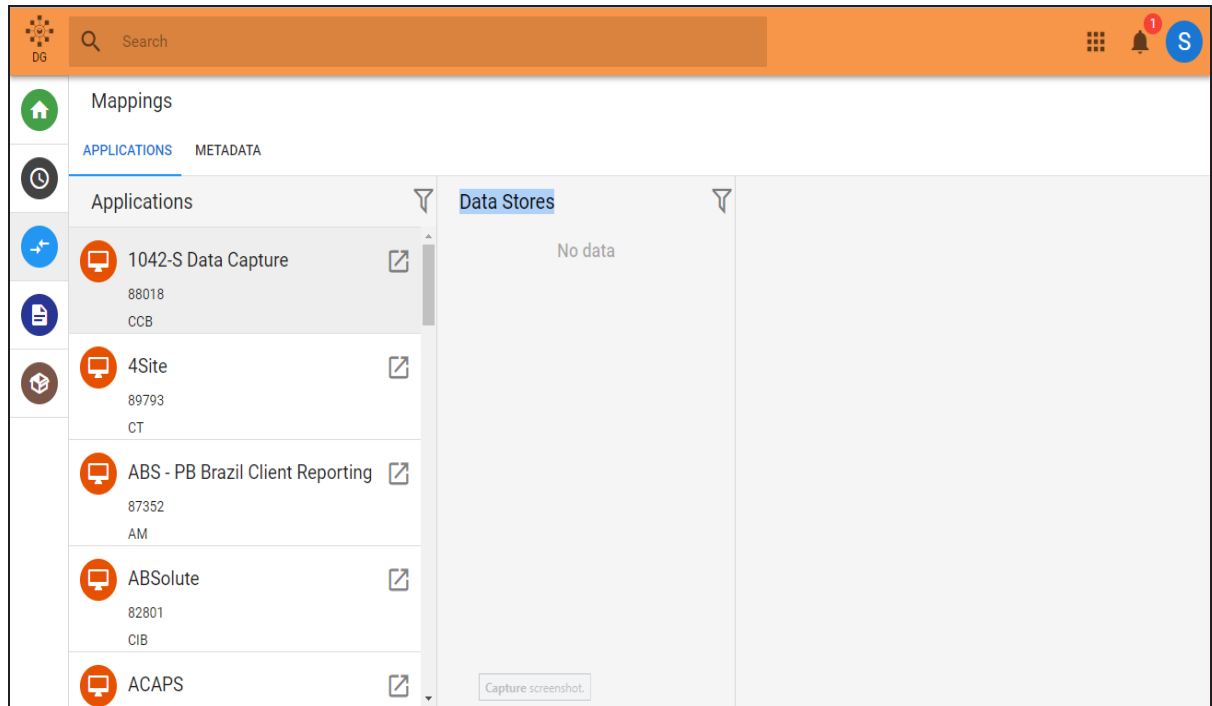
DG

Search

1

S

Mappings

APPLICATIONS METADATA

Applications

1042-S Data Capture
88018
CCB

4Site
89793
CT

ABS - PB Brazil Client Reporting
87352
AM

ABSolute
82801
CIB

ACAPS

Data Stores

No data

Capture screenshot.